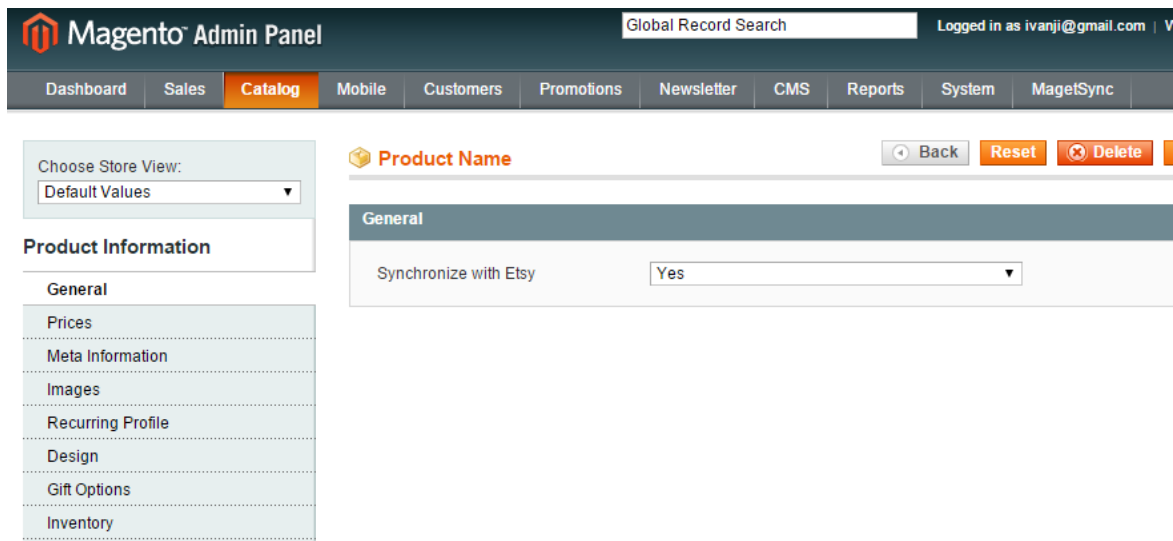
Magento Admin Panel

Global Record Search

Logged in as ivanji@gmail.com | V

Dashboard
Sales
Catalog
Mobile
Customers
Promotions
Newsletter
CMS
Reports
System
MagetSync

Choose Store View:
Default Values

Product Information

General
Prices
Meta Information
Images
Recurring Profile
Design
Gift Options
Inventory

Product Name

Back
Reset
Delete

General

Synchronize with Etsy
Yes